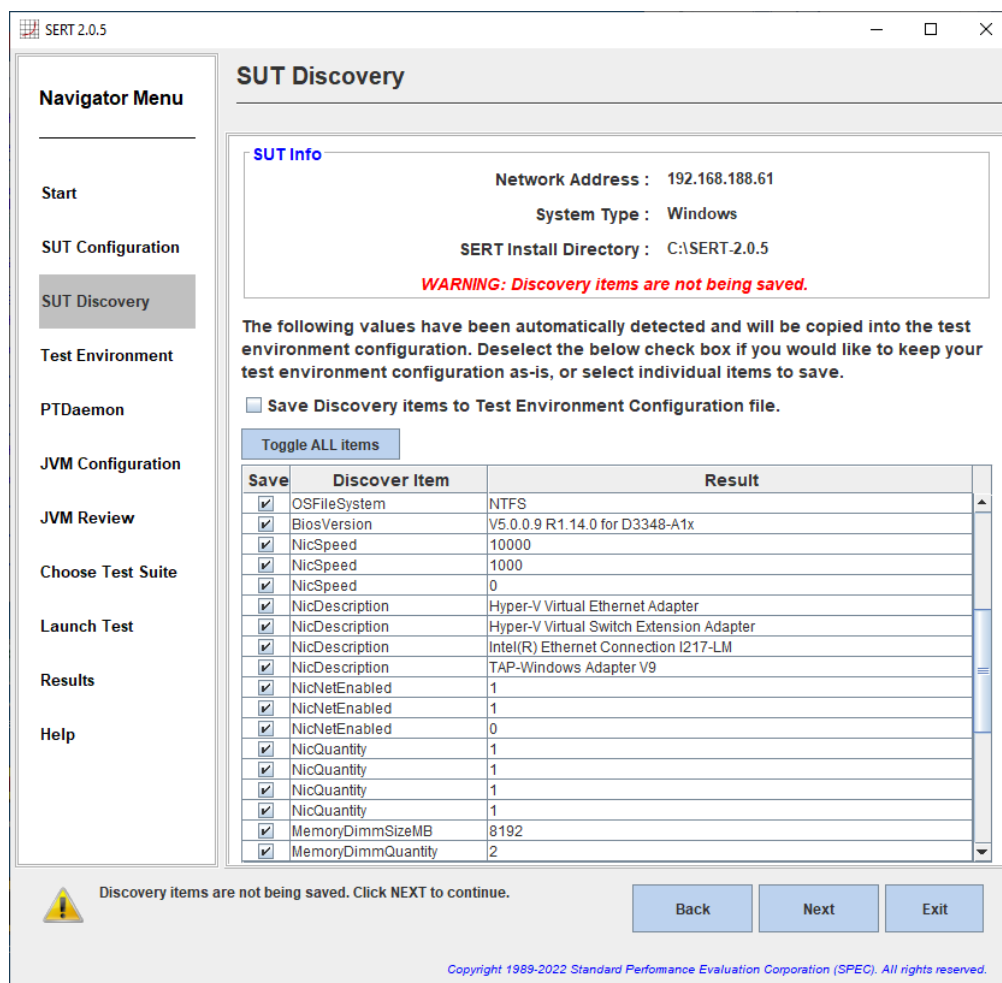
SERT 2.0.5

Navigator Menu

Start

SUT Configuration

SUT Discovery

Test Environment

PTDaemon

JVM Configuration

JVM Review

Choose Test Suite

Launch Test

Results

Help

SUT Discovery

SUT Info

Network Address : 192.168.188.61

System Type : Windows

SERT Install Directory : C:\SERT-2.0.5

WARNING: Discovery items are not being saved.

The following values have been automatically detected and will be copied into the test environment configuration. Deselect the below check box if you would like to keep your test environment configuration as-is, or select individual items to save.

Save Discovery items to Test Environment Configuration file.

Toggle ALL items

| Save | Discover Item | Result |
|---|---|---|
| ✔ | OSFileSystem | NTFS |
| ✔ | BiosVersion | V5.0.0.9 R1.14.0 for D3348-A1x |
| ✔ | NicSpeed | 10000 |
| ✔ | NicSpeed | 1000 |
| ✔ | NicSpeed | 0 |
| ✔ | NicDescription | Hyper-V Virtual Ethernet Adapter |
| ✔ | NicDescription | Hyper-V Virtual Switch Extension Adapter |
| ✔ | NicDescription | Intel(R) Ethernet Connection I217-LM |
| ✔ | NicDescription | TAP-Windows Adapter V9 |
| ✔ | NicNetEnabled | 1 |
| ✔ | NicNetEnabled | 1 |
| ✔ | NicNetEnabled | 0 |
| ✔ | NicQuantity | 1 |
| ✔ | NicQuantity | 1 |
| ✔ | NicQuantity | 1 |
| ✔ | NicQuantity | 1 |
| ✔ | MemoryDimmSizeMB | 8192 |
| ✔ | MemoryDimmQuantity | 2 |

Discovery items are not being saved. Click NEXT to continue.

Back

Next

Exit

Copyright 1989-2022 Standard Performance Evaluation Corporation (SPEC). All rights reserved.